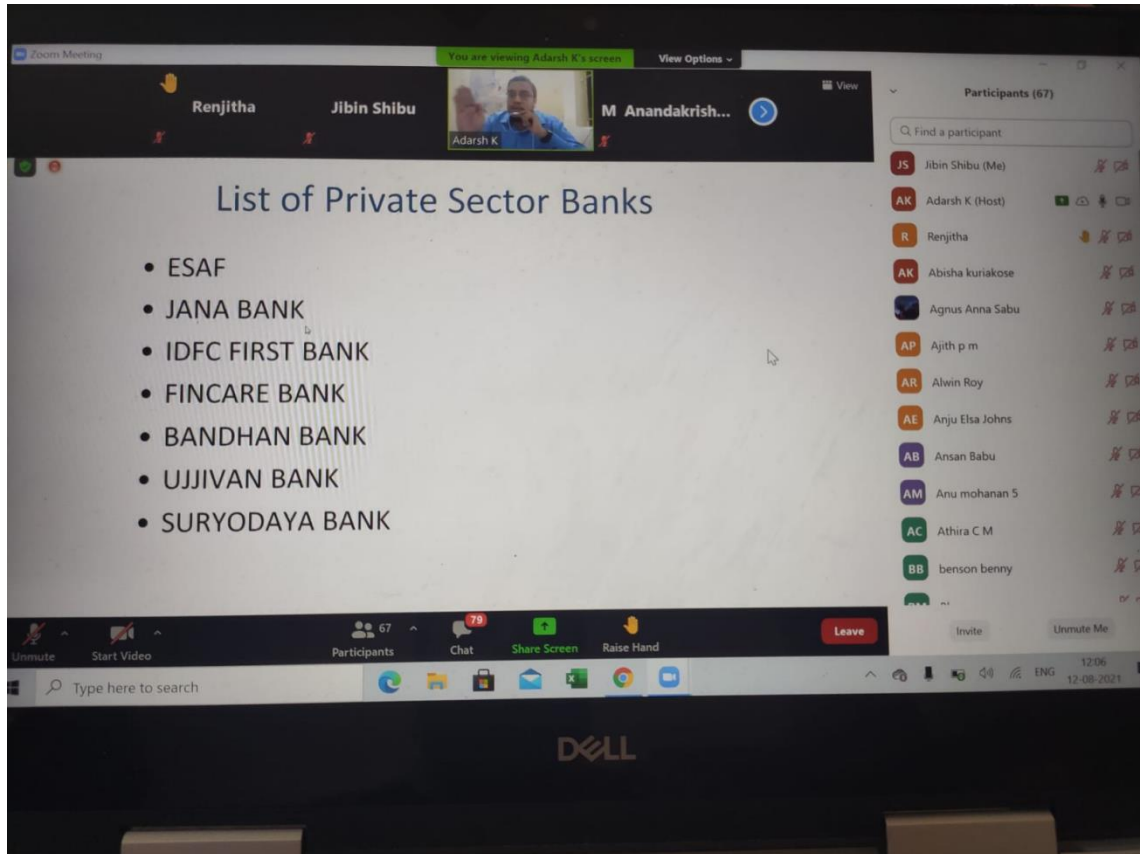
Zoom Meeting

You are viewing Adarsh K's screen

View Options

Renjitha

Jibin Shibu

Adarsh K

M Anandakrish...

View

Participants (67)

Find a participant

JS Jibin Shibu (Me)

AK Adarsh K (Host)

R Renjitha

AK Abisha kuriakose

Agnus Anna Sabu

AP Ajith p m

AR Alwin Roy

AE Anju Elsa Johns

AB Ansan Babu

AM Anu mohanan 5

AC Athira C M

BB benson benny

List of Private Sector Banks

- ESAF
- JANA BANK
- IDFC FIRST BANK
- FINCARE BANK
- BANDHAN BANK
- UJJIVAN BANK
- SURYODAYA BANK

Unmute

Start Video

67

Participants

79

Chat

Share Screen

Raise Hand

Leave

Invite

Unmute Me

Type here to search

ENG

12:06

12-08-2021

DELL